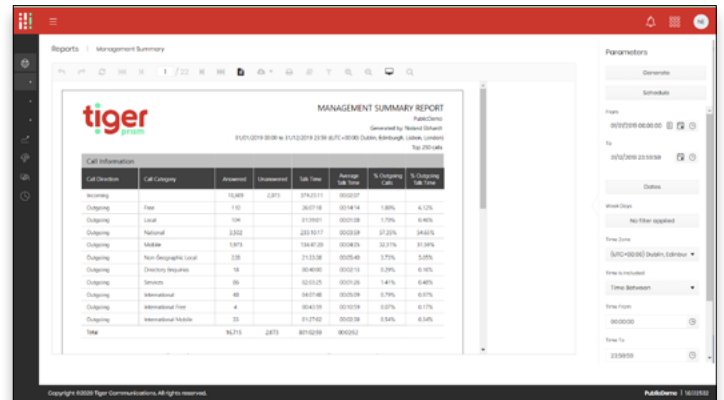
Reports | Management Summary

1 / 23

tiger prism

MANAGEMENT SUMMARY REPORT
PublicDemo
Generated by: Roland Eldhardt
01/01/2019 00:00 to 31/12/2019 23:59 (UTC+00:00) Dublin, Edinburgh, Lisbon, London
Top 250 calls

Call Information

| Call Direction | Call Category | Answered | Unanswered | Talk Time | Average Talk Time | % Outgoing Calls | % Outgoing Talk Time |
|---|---|---|---|---|---|---|---|
| Incoming | | 10,889 | 2,873 | 374:23:11 | 00:02:07 | | |
| Outgoing | Free | 110 | | 26:07:18 | 00:14:14 | 1.80% | 6.12% |
| Outgoing | Local | 104 | | 01:59:01 | 00:01:08 | 1.70% | 0.46% |
| Outgoing | National | 2,502 | | 233:10:17 | 00:03:59 | 57.20% | 54.65% |
| Outgoing | Mobile | 1,973 | | 134:47:20 | 00:04:05 | 32.31% | 31.59% |
| Outgoing | Non-Geographic Local | 235 | | 21:33:38 | 00:05:30 | 3.75% | 5.05% |
| Outgoing | Directory Enquiries | 18 | | 00:40:00 | 00:02:13 | 0.29% | 0.16% |
| Outgoing | Services | 86 | | 02:03:25 | 00:01:26 | 1.41% | 0.48% |
| Outgoing | International | 48 | | 04:07:48 | 00:05:09 | 0.79% | 0.97% |
| Outgoing | International Free | 4 | | 00:43:19 | 00:10:59 | 0.07% | 0.17% |
| Outgoing | International Mobile | 35 | | 01:27:02 | 00:02:58 | 0.54% | 0.34% |
| Total | | 16,715 | 2,873 | 801:02:59 | 00:02:52 | | |

Parameters
Generate
Schedule
From
01/01/2019 00:00:00
To
31/12/2019 23:59:59
Dates
Week Days
No filter applied
Time Zone
(UTC+00:00) Dublin, Edinburgh
Time to Included
Time Between
Time From
00:00:00
Time To
23:59:59

Copyright ©2020 Tiger Communications. All rights reserved.
PublicDemo | 1603202